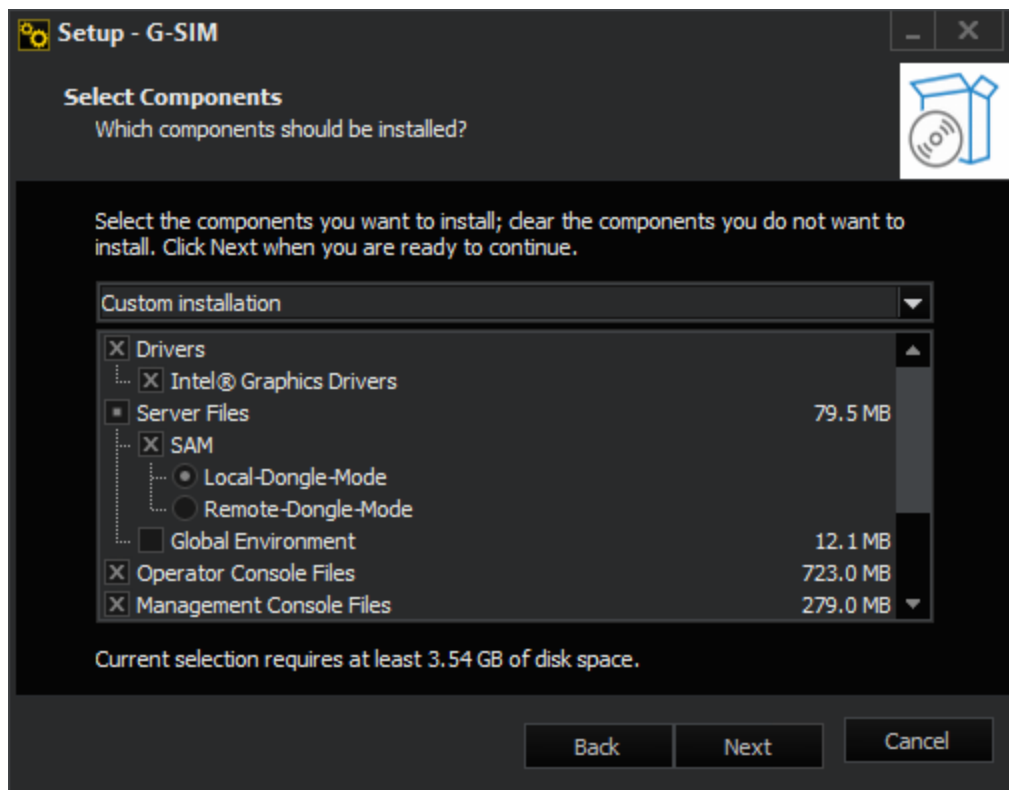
Setup - G-SIM

Select Components
Which components should be installed?

Select the components you want to install; clear the components you do not want to install. Click Next when you are ready to continue.

Custom installation

| | |
|---|---|
| Drivers | |
| Intel® Graphics Drivers | |
| Server Files | 79.5 MB |
| SAM | |
| Local-Dongle-Mode | |
| Remote-Dongle-Mode | |
| Global Environment | 12.1 MB |
| Operator Console Files | 723.0 MB |
| Management Console Files | 279.0 MB |

Current selection requires at least 3.54 GB of disk space.

Back Next Cancel